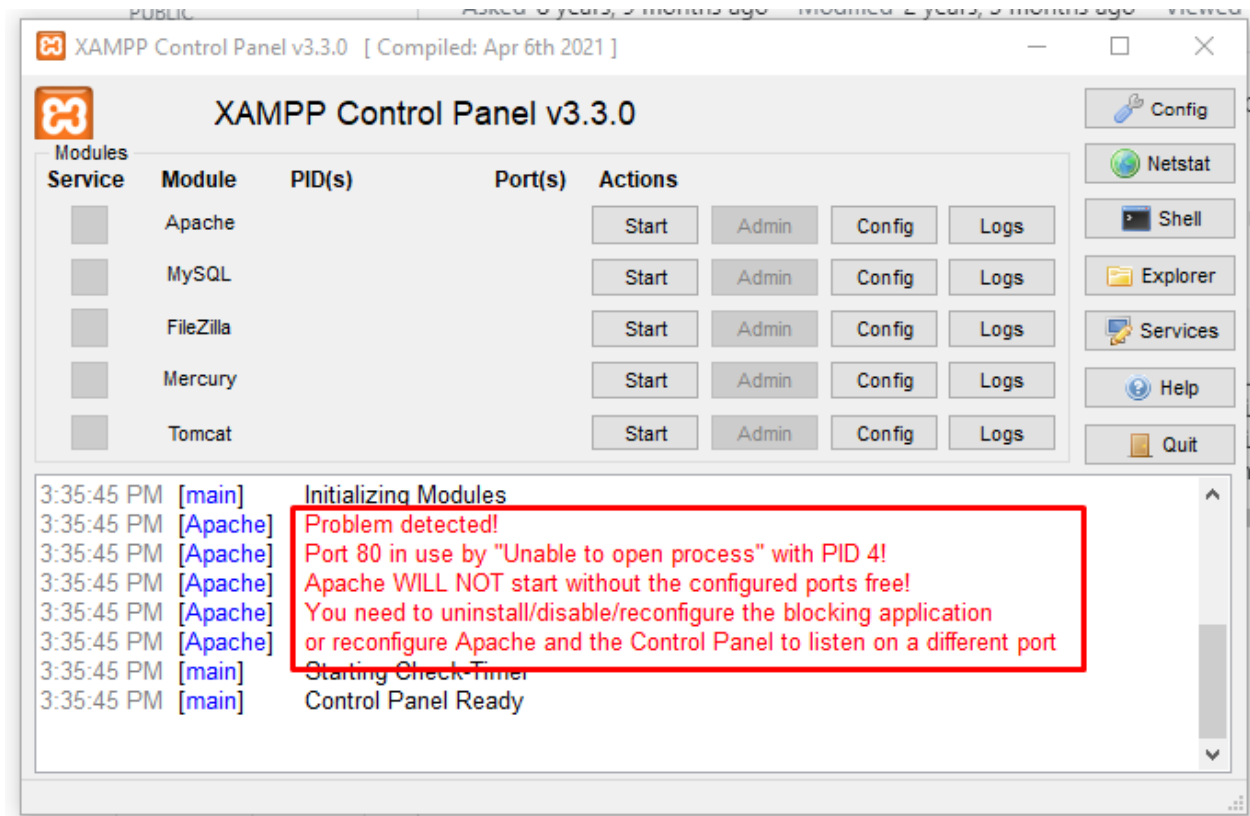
PUBLIC Asked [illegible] years, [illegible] months ago Modified 2 years, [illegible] months ago Viewed

XAMPP Control Panel v3.3.0 [ Compiled: Apr 6th 2021 ]

XAMPP Control Panel v3.3.0

Config
Netstat
Shell
Explorer
Services
Help
Quit

Modules

| Service | Module | PID(s) | Port(s) | Actions | | | |
|---|---|---|---|---|---|---|---|
| | Apache | | | Start | Admin | Config | Logs |
| | MySQL | | | Start | Admin | Config | Logs |
| | FileZilla | | | Start | Admin | Config | Logs |
| | Mercury | | | Start | Admin | Config | Logs |
| | Tomcat | | | Start | Admin | Config | Logs |

3:35:45 PM [main] Initializing Modules
3:35:45 PM [Apache] Problem detected!
3:35:45 PM [Apache] Port 80 in use by "Unable to open process" with PID 4!
3:35:45 PM [Apache] Apache WILL NOT start without the configured ports free!
3:35:45 PM [Apache] You need to uninstall/disable/reconfigure the blocking application
3:35:45 PM [Apache] or reconfigure Apache and the Control Panel to listen on a different port
3:35:45 PM [main] Starting Check-Timer
3:35:45 PM [main] Control Panel Ready